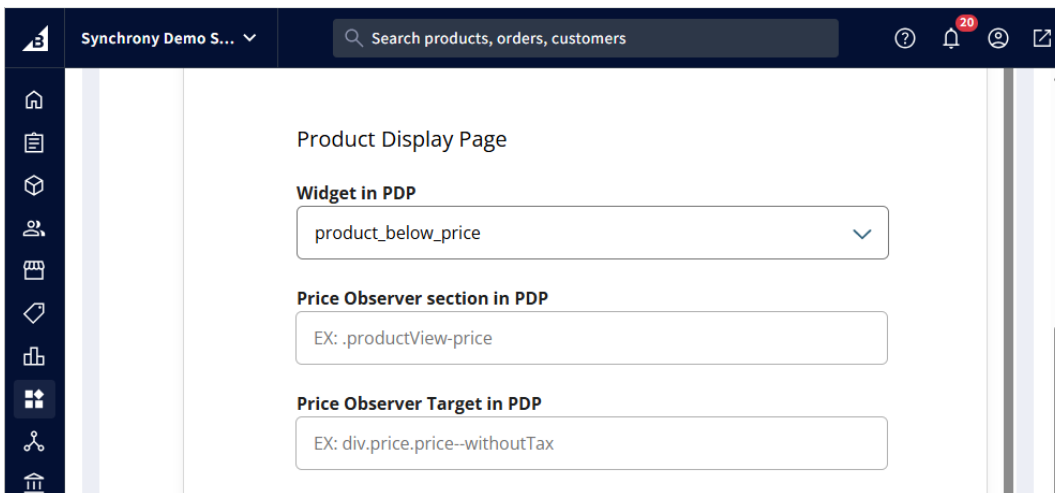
Synchrony Demo S...

Search products, orders, customers

20

Product Display Page

Widget in PDP

product_below_price

Price Observer section in PDP

EX: .productView-price

Price Observer Target in PDP

EX: div.price.price--withoutTax